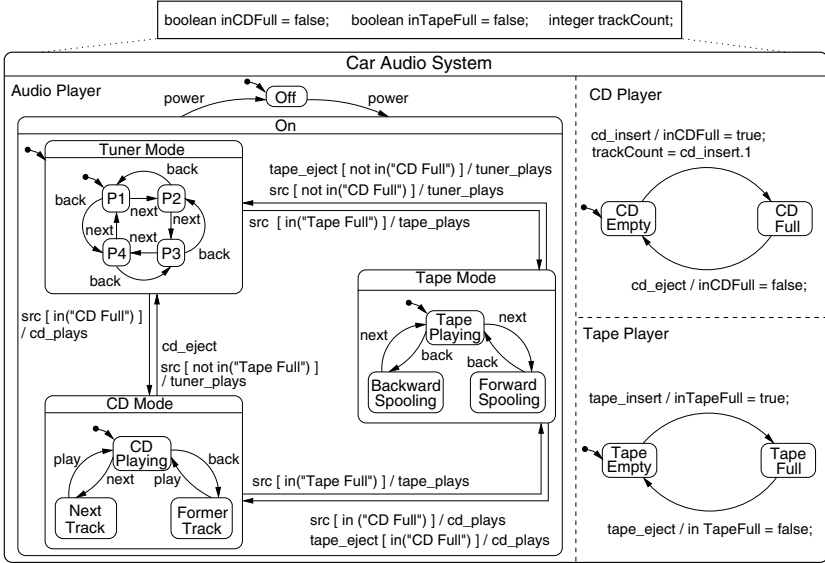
boolean inCDFull = false; boolean inTapeFull = false; integer trackCount;

Car Audio System

Audio Player

power

Off

power

On

Tuner Mode

back

P1

P2

back

next

next

next

next

P4

P3

back

back

tape_eject [ not in("CD Full") ] / tuner_plays
src [ not in("CD Full") ] / tuner_plays

src [ in("Tape Full") ] / tape_plays

Tape Mode

Tape Playing

next

next

back

back

Backward Spooling

Forward Spooling

src [ in("CD Full") ] / cd_plays

cd_eject

src [ not in("Tape Full") ] / tuner_plays

CD Mode

CD Playing

play

back

next

play

Next Track

Former Track

src [ in("Tape Full") ] / tape_plays

src [ in ("CD Full") ] / cd_plays
tape_eject [ in("CD Full") ] / cd_plays

CD Player

cd_insert / inCDFull = true;
trackCount = cd_insert.1

CD Empty

CD Full

cd_eject / inCDFull = false;

Tape Player

tape_insert / inTapeFull = true;

Tape Empty

Tape Full

tape_eject / in TapeFull = false;